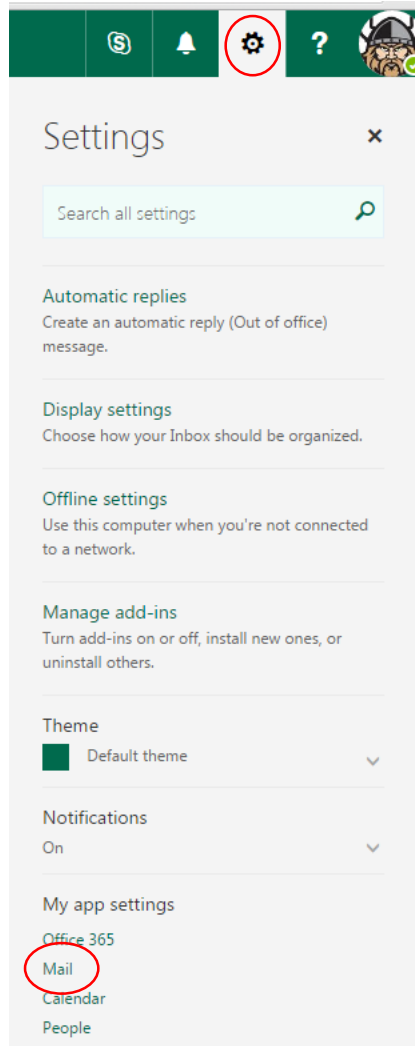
?

Settings

×

Search all settings

Automatic replies
Create an automatic reply (Out of office) message.

Display settings
Choose how your Inbox should be organized.

Offline settings
Use this computer when you're not connected to a network.

Manage add-ins
Turn add-ins on or off, install new ones, or uninstall others.

Theme
Default theme

Notifications
On

My app settings
Office 365
Mail
Calendar
People